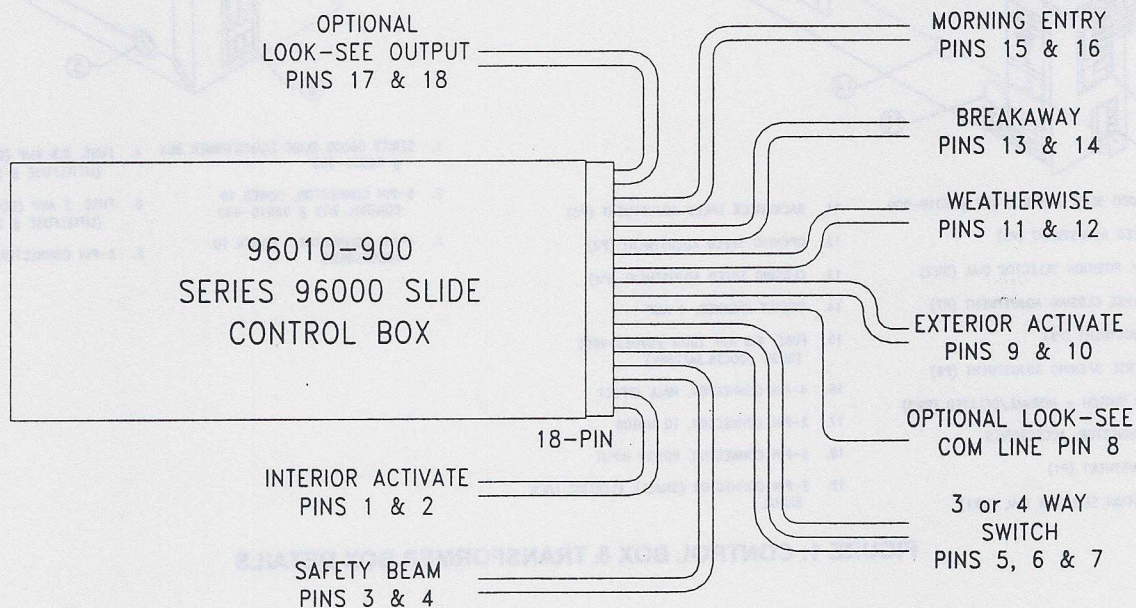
OPTIONAL
LOOK-SEE OUTPUT
PINS 17 & 18

MORNING ENTRY
PINS 15 & 16

BREAKAWAY
PINS 13 & 14

WEATHERWISE
PINS 11 & 12

96010-900
SERIES 96000 SLIDE
CONTROL BOX

EXTERIOR ACTIVATE
PINS 9 & 10

OPTIONAL LOOK-SEE
COM LINE PIN 8

18-PIN

INTERIOR ACTIVATE
PINS 1 & 2

3 or 4 WAY
SWITCH
PINS 5, 6 & 7

SAFETY BEAM
PINS 3 & 4